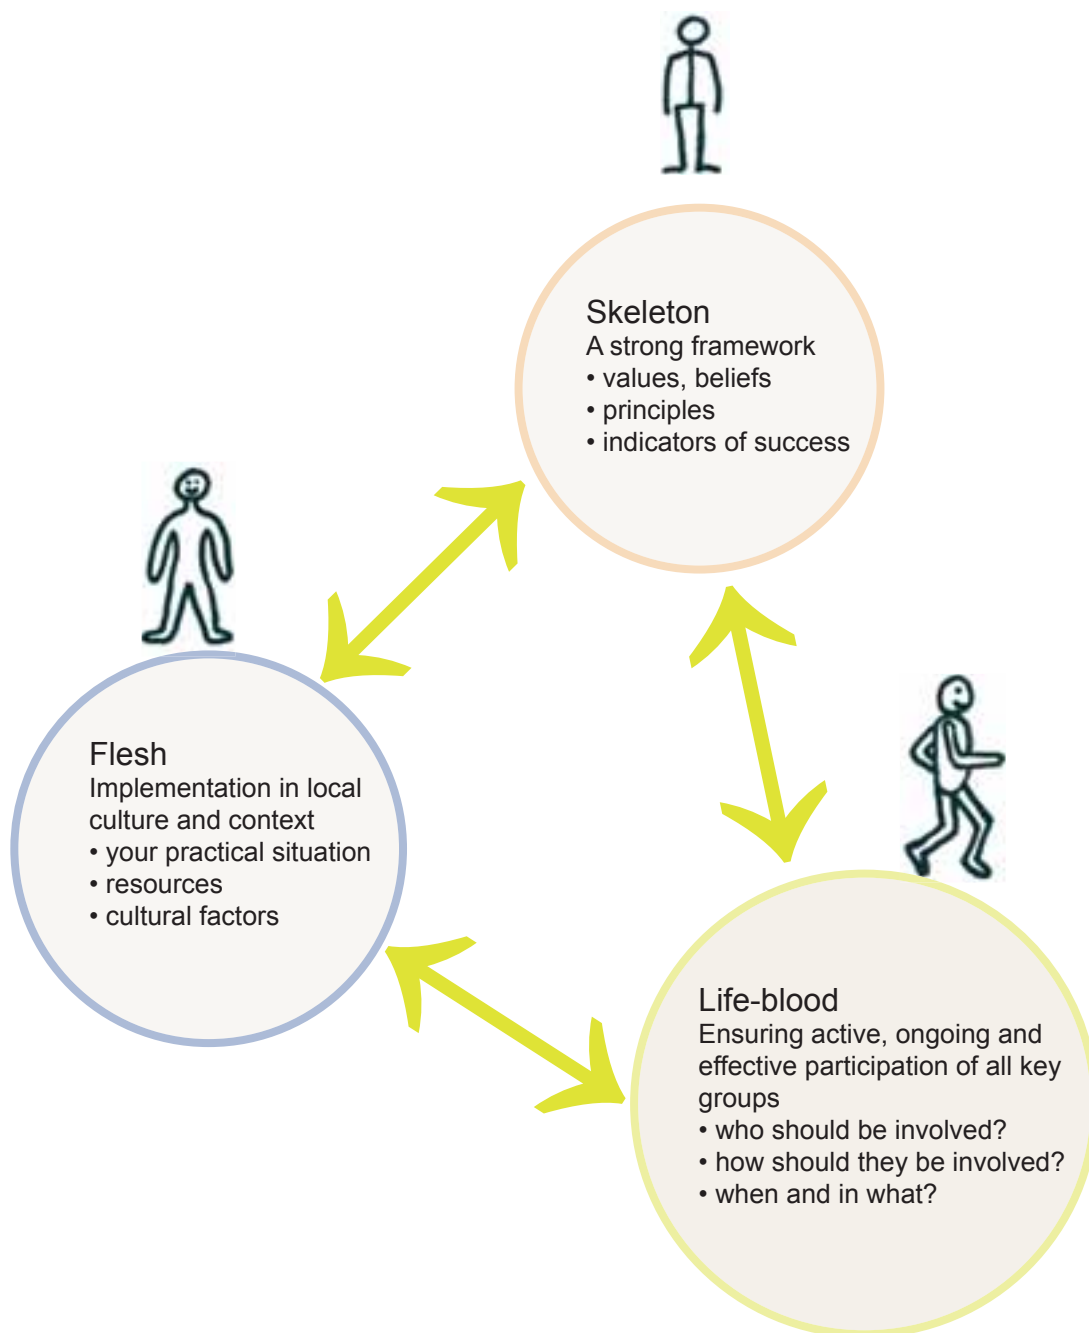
Skeleton
A strong framework
• values, beliefs
• principles
• indicators of success

Flesh
Implementation in local culture and context
• your practical situation
• resources
• cultural factors

Life-blood
Ensuring active, ongoing and effective participation of all key groups
• who should be involved?
• how should they be involved?
• when and in what?